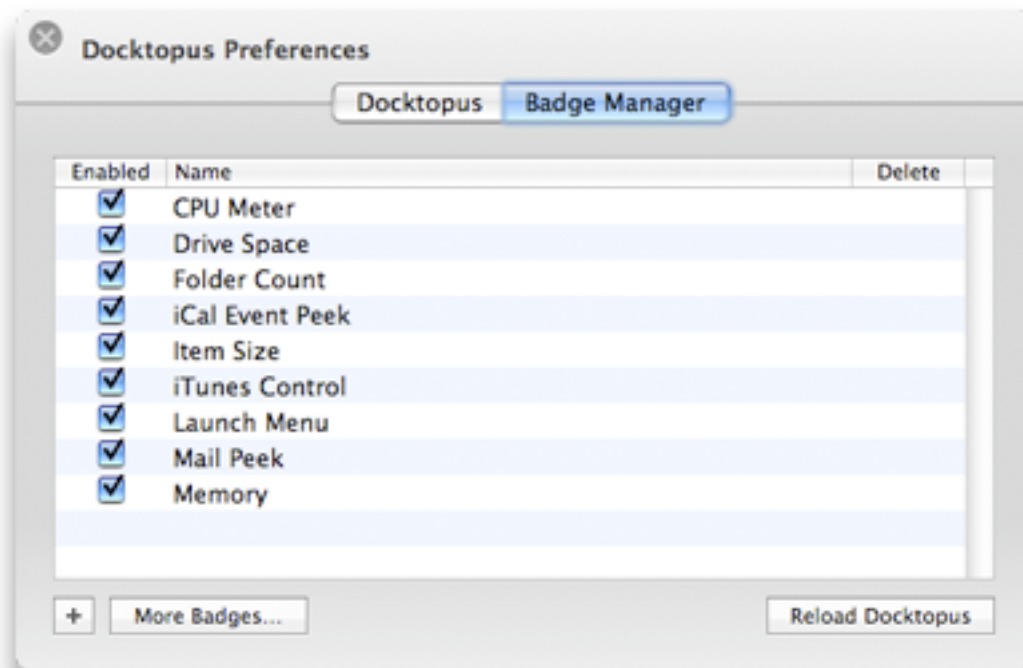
Docktopus Preferences

Docktopus | Badge Manager

| Enabled | Name | Delete |
|---|---|---|
| ☑ | CPU Meter | |
| ☑ | Drive Space | |
| ☑ | Folder Count | |
| ☑ | iCal Event Peek | |
| ☑ | Item Size | |
| ☑ | iTunes Control | |
| ☑ | Launch Menu | |
| ☑ | Mail Peek | |
| ☑ | Memory | |

+ | More Badges... | Reload Docktopus